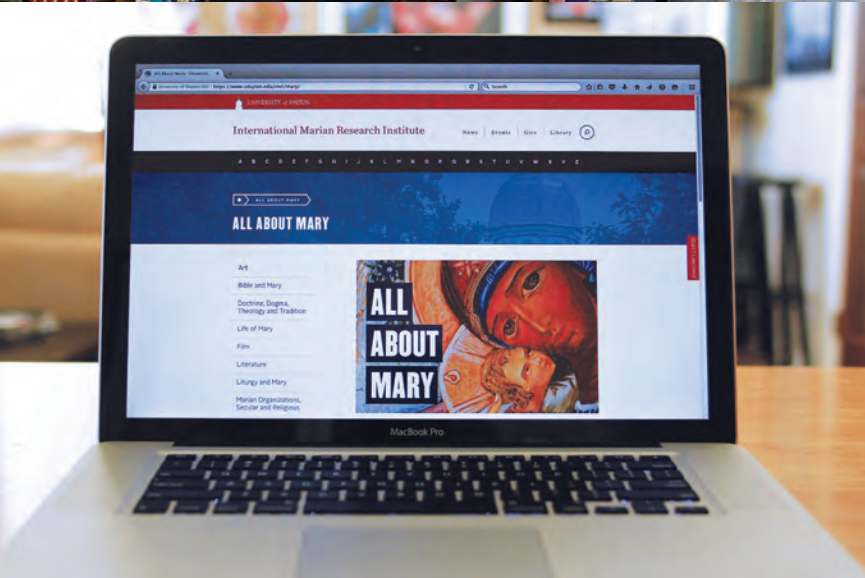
All About Mary · Research

University of Dayton (US) | https://www.udayton.edu/imri/mary/

Search

UNIVERSITY of DAYTON

International Marian Research Institute

News | Events | Give | Library

A B C D E F G H I J K L M N O P Q R S T U V W X Y Z

ALL ABOUT MARY

ALL ABOUT MARY

Art

Bible and Mary

Doctrine, Dogma, Theology and Tradition

Life of Mary

Film

Literature

Liturgy and Mary

Marian Organizations, Secular and Religious

ALL ABOUT MARY

MacBook Pro